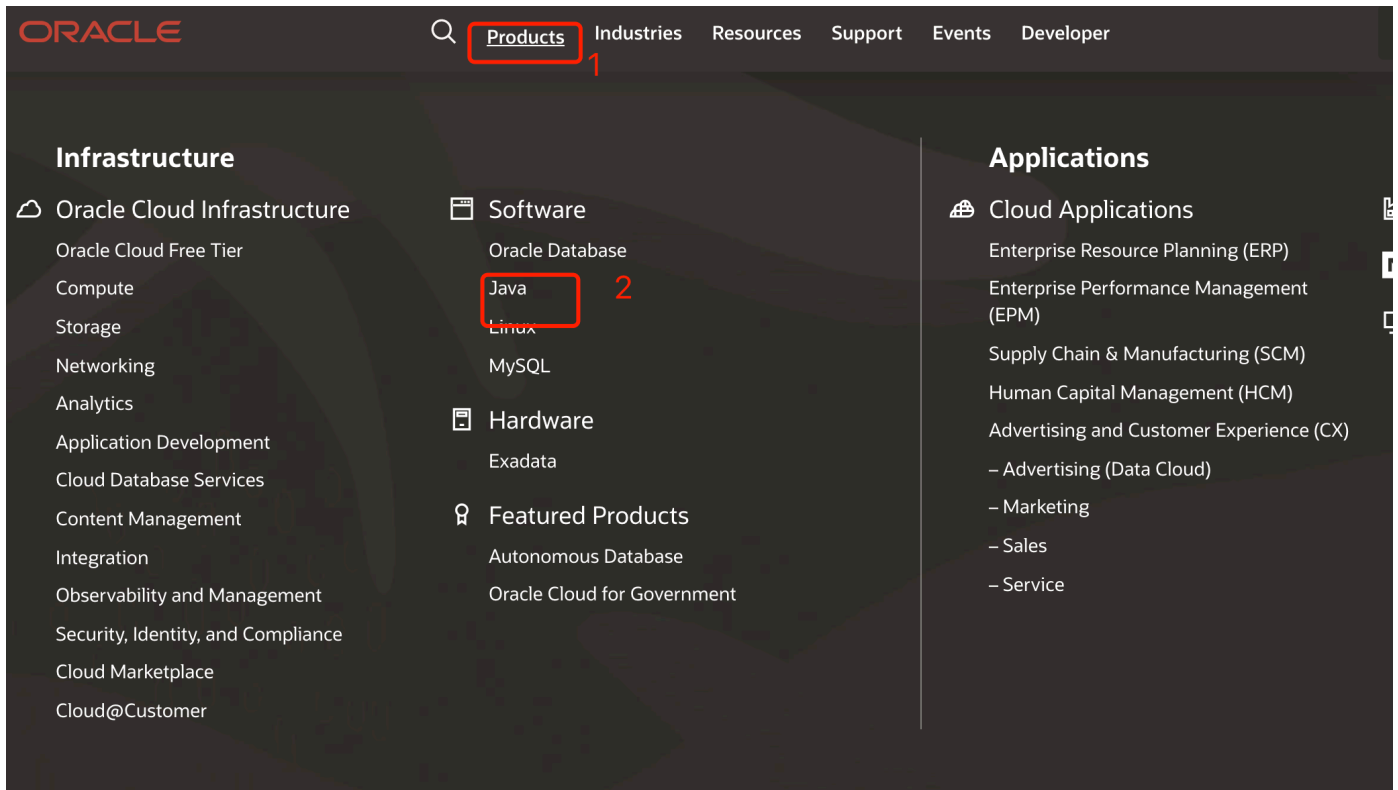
ORACLE

Products 1 Industries Resources Support Events Developer

Infrastructure

Oracle Cloud Infrastructure
Oracle Cloud Free Tier
Compute
Storage
Networking
Analytics
Application Development
Cloud Database Services
Content Management
Integration
Observability and Management
Security, Identity, and Compliance
Cloud Marketplace
Cloud@Customer

Software
Oracle Database
Java 2
Linux
MySQL

Hardware
Exadata

Featured Products
Autonomous Database
Oracle Cloud for Government

Applications

Cloud Applications
Enterprise Resource Planning (ERP)
Enterprise Performance Management (EPM)
Supply Chain & Manufacturing (SCM)
Human Capital Management (HCM)
Advertising and Customer Experience (CX)
– Advertising (Data Cloud)
– Marketing
– Sales
– Service